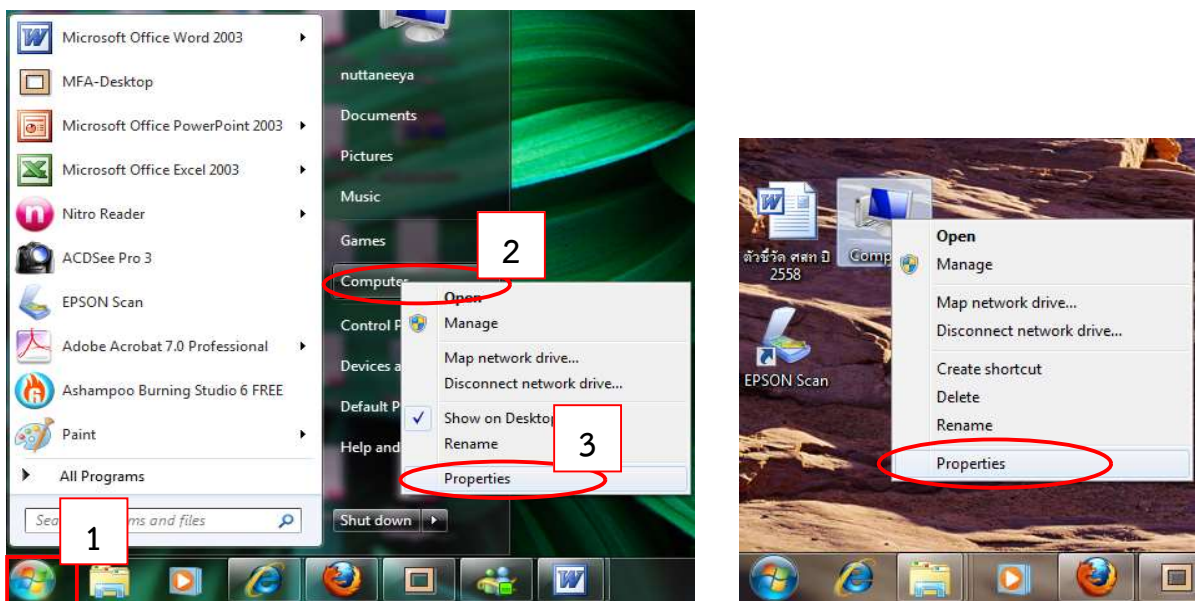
Microsoft Office Word 2003
MFA-Desktop
Microsoft Office PowerPoint 2003
Microsoft Office Excel 2003
Nitro Reader
ACDSee Pro 3
EPSON Scan
Adobe Acrobat 7.0 Professional
Ashampoo Burning Studio 6 FREE
Paint
All Programs
Sea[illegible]ms and files
1

nuttaneeya
Documents
Pictures
Music
Games
Computer
2
Control P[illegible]
Devices a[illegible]
Default P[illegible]
Help and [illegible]
Shut down

Open
Manage
Map network drive...
Disconnect network drive...
Show on Desktop
Rename
3
Properties

ตัวชี้วัด ศสก ปี 2558
Comp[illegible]
EPSON Scan

Open
Manage
Map network drive...
Disconnect network drive...
Create shortcut
Delete
Rename
Properties